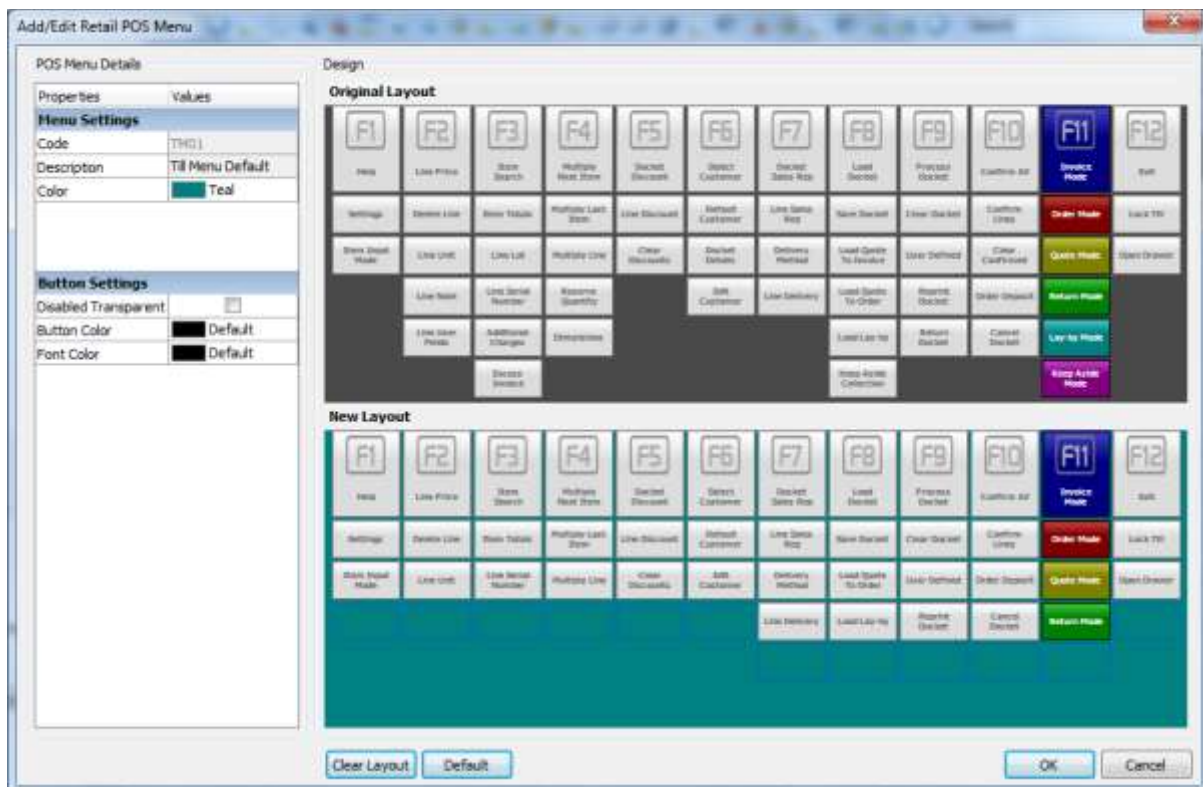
Add/Edit Retail POS Menu

POS Menu Details

| Properties | Values |
|---|---|
| **Menu Settings** | |
| Code | TM01 |
| Description | Till Menu Default |
| Color | Teal |
| **Button Settings** | |
| Disabled Transparent | |
| Button Color | Default |
| Font Color | Default |

Design

Original Layout

F1 Help
F2 Line Price
F3 Item Search
F4 Multiple Next Item
F5 Docket Discount
F6 Select Customer
F7 Docket Sales Rep
F8 Load Docket
F9 Process Docket
F10 Confirm All
F11 Invoice Mode
F12 Exit

Settings
Delete Line
Item Totals
Multiple Last Item
Line Discount
Refresh Customer
Line Sales Rep
Save Docket
Clear Docket
Confirm Lines
Order Mode
Lock Till

Item Input Mode
Line Unit
Line Lot
Multiple Line
Clear Discounts
Docket Details
Delivery Method
Load Quote To Invoice
User Defined
Clear Cashround
Quote Mode
Open Drawer

Line Note
Line Serial Number
Reserve Quantity
Edit Customer
Line Delivery
Load Quote To Order
Reprint Docket
Order Deposit
Return Mode

Line User Fields
Additional Charges
Stocktake
Load Lay-by
Return Docket
Cancel Docket
Lay-by Mode

Device Search
Keep Aside Collection
Keep Aside Mode

New Layout

F1 Help
F2 Line Price
F3 Item Search
F4 Multiple Next Item
F5 Docket Discount
F6 Select Customer
F7 Docket Sales Rep
F8 Load Docket
F9 Process Docket
F10 Confirm All
F11 Invoice Mode
F12 Exit

Settings
Delete Line
Item Totals
Multiple Last Item
Line Discount
Refresh Customer
Line Sales Rep
Save Docket
Clear Docket
Confirm Lines
Order Mode
Lock Till

Item Input Mode
Line Unit
Line Serial Number
Multiple Line
Clear Discounts
Edit Customer
Delivery Method
Load Quote To Order
User Defined
Order Deposit
Quote Mode
Open Drawer

Line Delivery
Load Lay-by
Reprint Docket
Cancel Docket
Return Mode

Clear Layout
Default
OK
Cancel